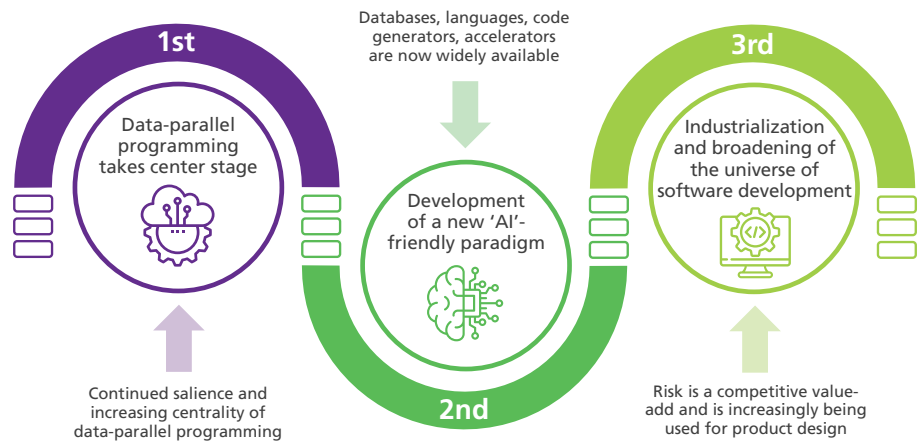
1st

Data-parallel programming takes center stage

Continued salience and increasing centrality of data-parallel programming

Databases, languages, code generators, accelerators are now widely available

Development of a new 'AI'-friendly paradigm

2nd

3rd

Industrialization and broadening of the universe of software development

Risk is a competitive value-add and is increasingly being used for product design